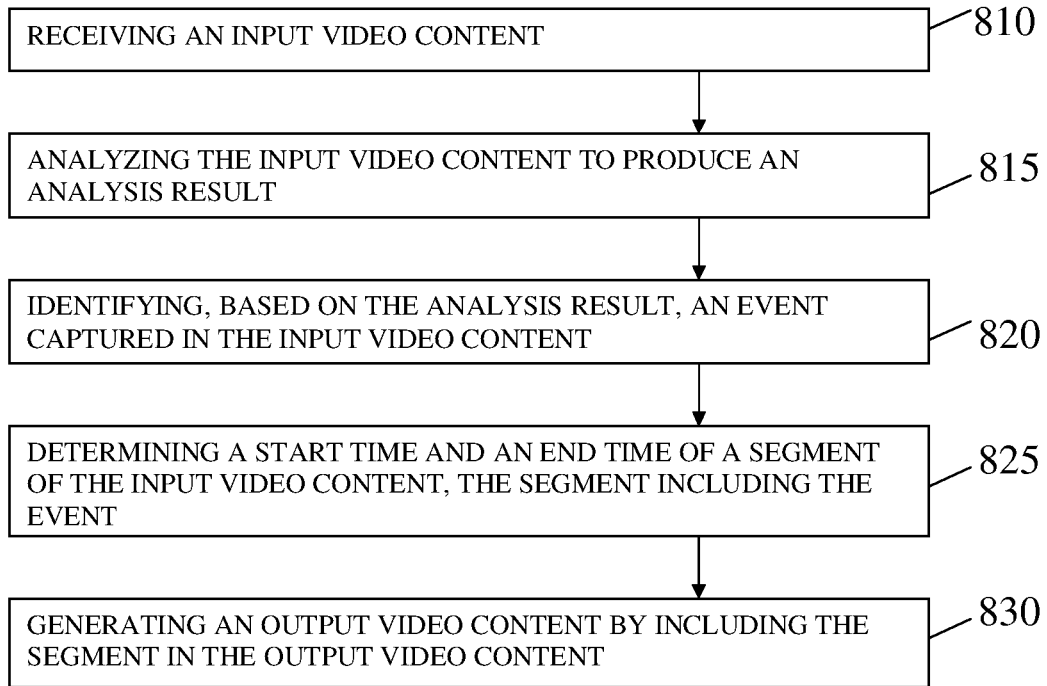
RECEIVING AN INPUT VIDEO CONTENT

810

ANALYZING THE INPUT VIDEO CONTENT TO PRODUCE AN ANALYSIS RESULT

815

IDENTIFYING, BASED ON THE ANALYSIS RESULT, AN EVENT CAPTURED IN THE INPUT VIDEO CONTENT

820

DETERMINING A START TIME AND AN END TIME OF A SEGMENT OF THE INPUT VIDEO CONTENT, THE SEGMENT INCLUDING THE EVENT

825

GENERATING AN OUTPUT VIDEO CONTENT BY INCLUDING THE SEGMENT IN THE OUTPUT VIDEO CONTENT

830